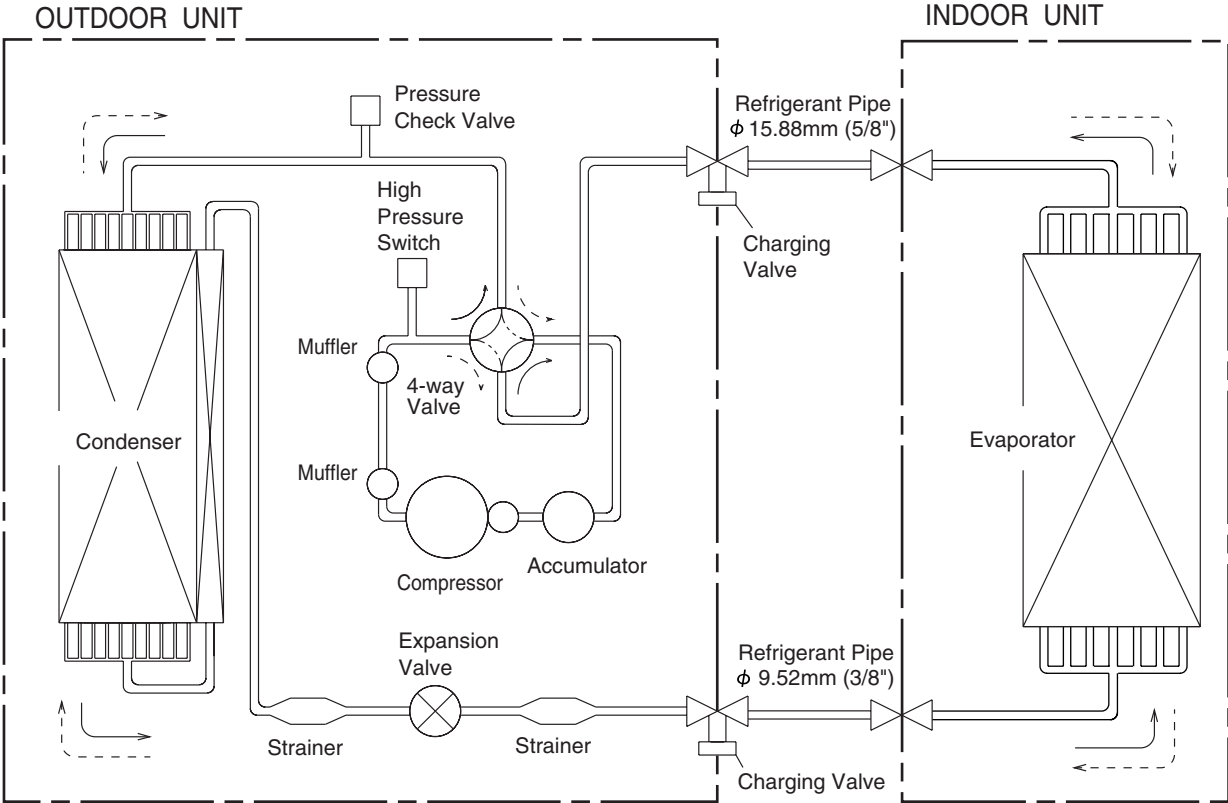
OUTDOOR UNIT

INDOOR UNIT

Pressure Check Valve

Refrigerant Pipe $\phi$ 15.88mm (5/8")

High Pressure Switch

Charging Valve

Muffler

4-way Valve

Condenser

Evaporator

Muffler

Accumulator

Compressor

Expansion Valve

Refrigerant Pipe $\phi$ 9.52mm (3/8")

Strainer

Strainer

Charging Valve